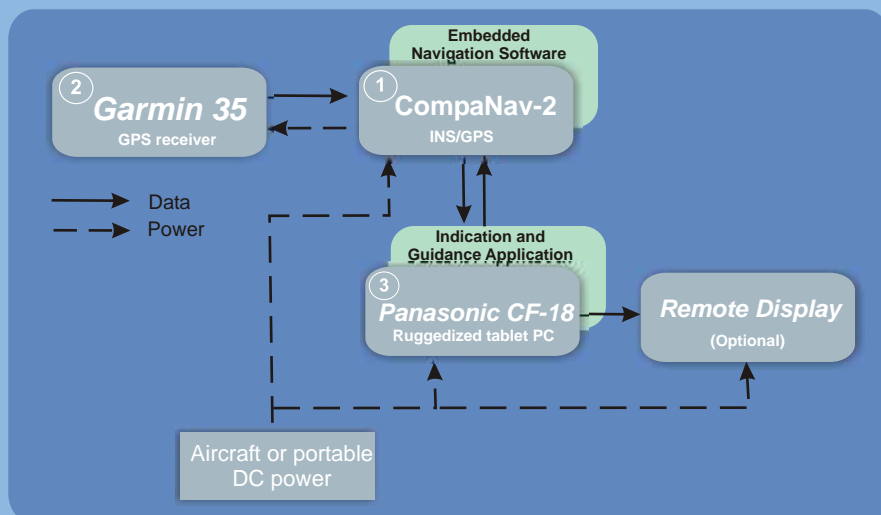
Embedded Navigation Software

2 Garmin 35
GPS receiver

1 CompaNav-2
INS/GPS

Data
Power

Indication and Guidance Application

3 Panasonic CF-18
Ruggedized tablet PC

Remote Display
(Optional)

Aircraft or portable DC power